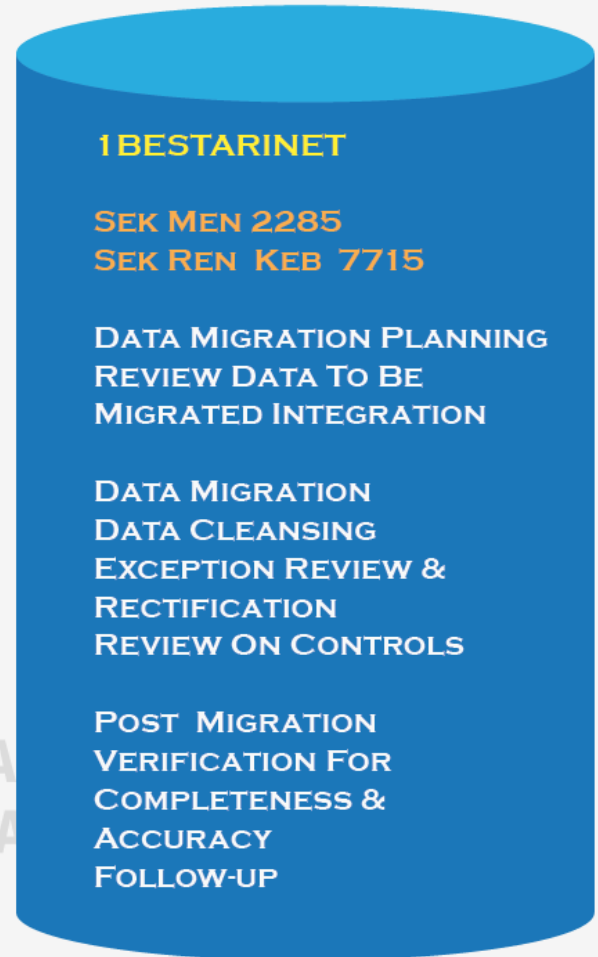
1BESTARINET

Sek Men 2285
Sek Ren Keb 7715

Data Migration Planning
Review Data To Be
Migrated Integration

Data Migration
Data Cleansing
Exception Review &
Rectification
Review On Controls

Post Migration
Verification For
Completeness &
Accuracy
Follow-up